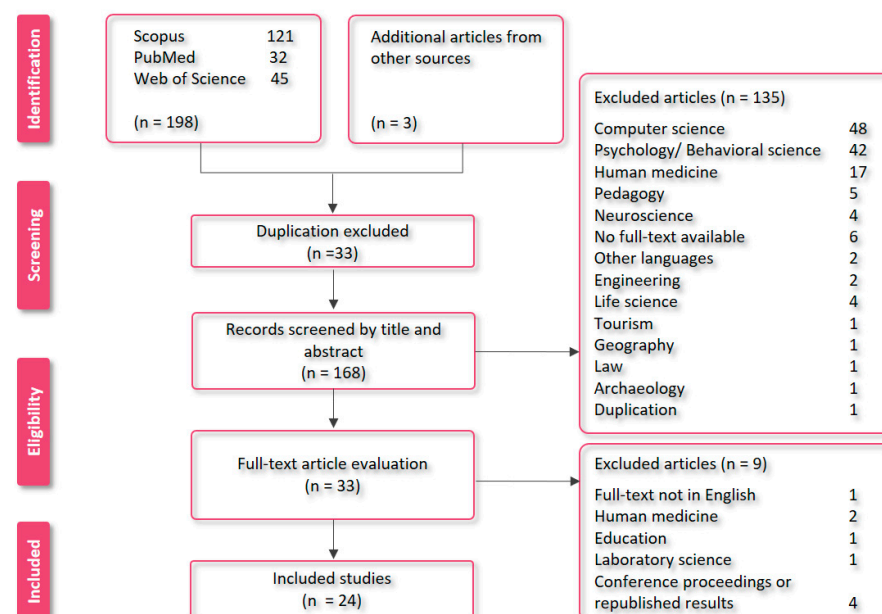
Identification

Scopus 121
PubMed 32
Web of Science 45

(n = 198)

Additional articles from other sources

(n = 3)

Screening

Duplication excluded
(n =33)

Records screened by title and abstract
(n = 168)

Eligibility

Full-text article evaluation
(n = 33)

Included

Included studies
(n = 24)

Excluded articles (n = 135)

| | |
|---|---|
| Computer science | 48 |
| Psychology/ Behavioral science | 42 |
| Human medicine | 17 |
| Pedagogy | 5 |
| Neuroscience | 4 |
| No full-text available | 6 |
| Other languages | 2 |
| Engineering | 2 |
| Life science | 4 |
| Tourism | 1 |
| Geography | 1 |
| Law | 1 |
| Archaeology | 1 |
| Duplication | 1 |

Excluded articles (n = 9)

| | |
|---|---|
| Full-text not in English | 1 |
| Human medicine | 2 |
| Education | 1 |
| Laboratory science | 1 |
| Conference proceedings or republished results | 4 |